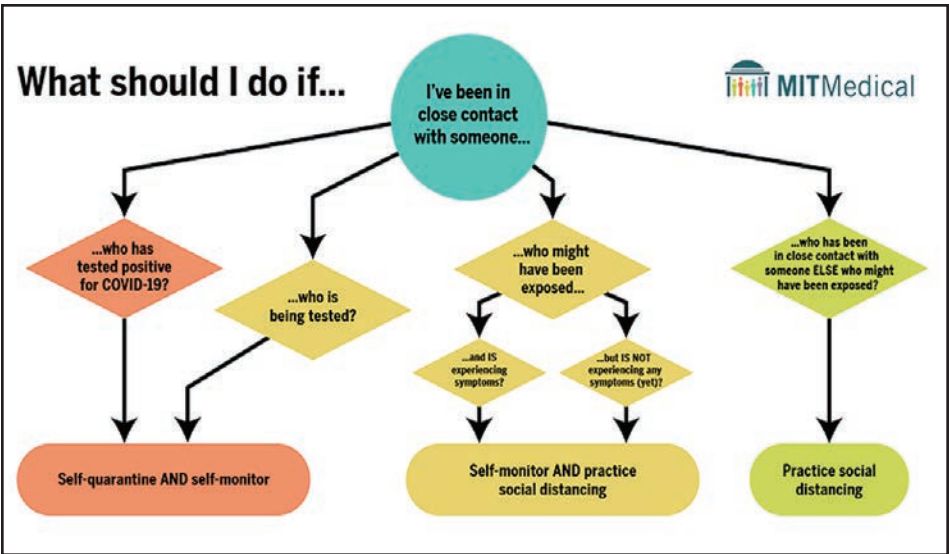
What should I do if...

I've been in close contact with someone...

MITMedical

...who has tested positive for COVID-19?

...who is being tested?

...who might have been exposed...

...who has been in close contact with someone ELSE who might have been exposed?

...and IS experiencing symptoms?

...but IS NOT experiencing any symptoms (yet)?

Self-quarantine AND self-monitor

Self-monitor AND practice social distancing

Practice social distancing